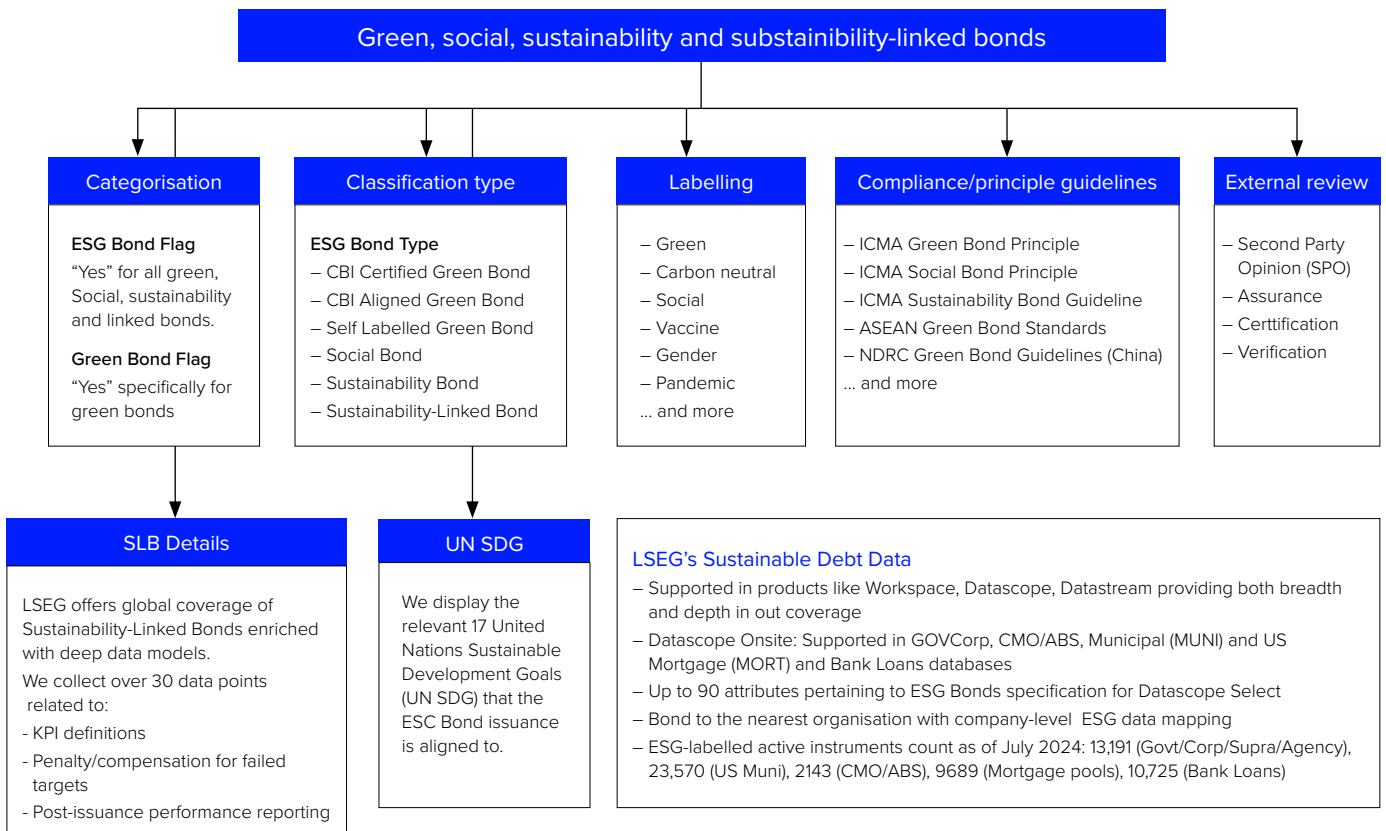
Green, social, sustainability and substainibility-linked bonds

Categorisation

ESG Bond Flag
"Yes" for all green, Social, sustainability and linked bonds.

Green Bond Flag
"Yes" specifically for green bonds

Classification type

ESG Bond Type
– CBI Certified Green Bond
– CBI Aligned Green Bond
– Self Labelled Green Bond
– Social Bond
– Sustainability Bond
– Sustainability-Linked Bond

Labelling

– Green
– Carbon neutral
– Social
– Vaccine
– Gender
– Pandemic
... and more

Compliance/principle guidelines

– ICMA Green Bond Principle
– ICMA Social Bond Principle
– ICMA Sustainability Bond Guideline
– ASEAN Green Bond Standards
– NDRC Green Bond Guidelines (China)
... and more

External review

– Second Party Opinion (SPO)
– Assurance
– Certtification
– Verification

SLB Details

LSEG offers global coverage of Sustainability-Linked Bonds enriched with deep data models.

We collect over 30 data points related to:
- KPI definitions
- Penalty/compensation for failed targets
- Post-issuance performance reporting

UN SDG

We display the relevant 17 United Nations Sustainable Development Goals (UN SDG) that the ESC Bond issuance is aligned to.

LSEG's Sustainable Debt Data
– Supported in products like Workspace, Datascope, Datastream providing both breadth and depth in out coverage
– Datascope Onsite: Supported in GOVCorp, CMO/ABS, Municipal (MUNI) and US Mortgage (MORT) and Bank Loans databases
– Up to 90 attributes pertaining to ESG Bonds specification for Datascope Select
– Bond to the nearest organisation with company-level ESG data mapping
– ESG-labelled active instruments count as of July 2024: 13,191 (Govt/Corp/Supra/Agency), 23,570 (US Muni), 2143 (CMO/ABS), 9689 (Mortgage pools), 10,725 (Bank Loans)